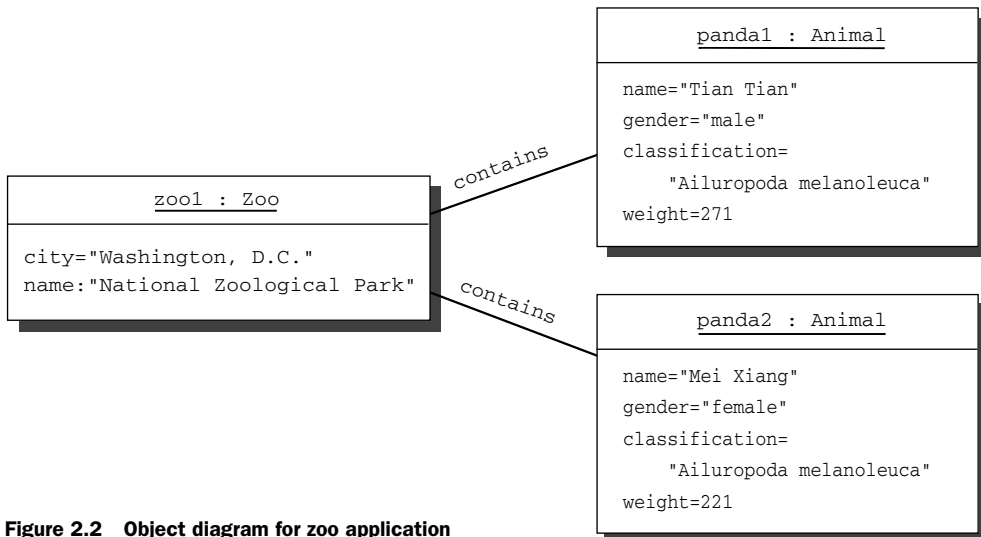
panda1 : Animal

name="Tian Tian"
gender="male"
classification=
"Ailuropoda melanoleuca"
weight=271

contains

zoo1 : Zoo

city="Washington, D.C."
name:"National Zoological Park"

contains

panda2 : Animal

name="Mei Xiang"
gender="female"
classification=
"Ailuropoda melanoleuca"
weight=221

Figure 2.2 Object diagram for zoo application